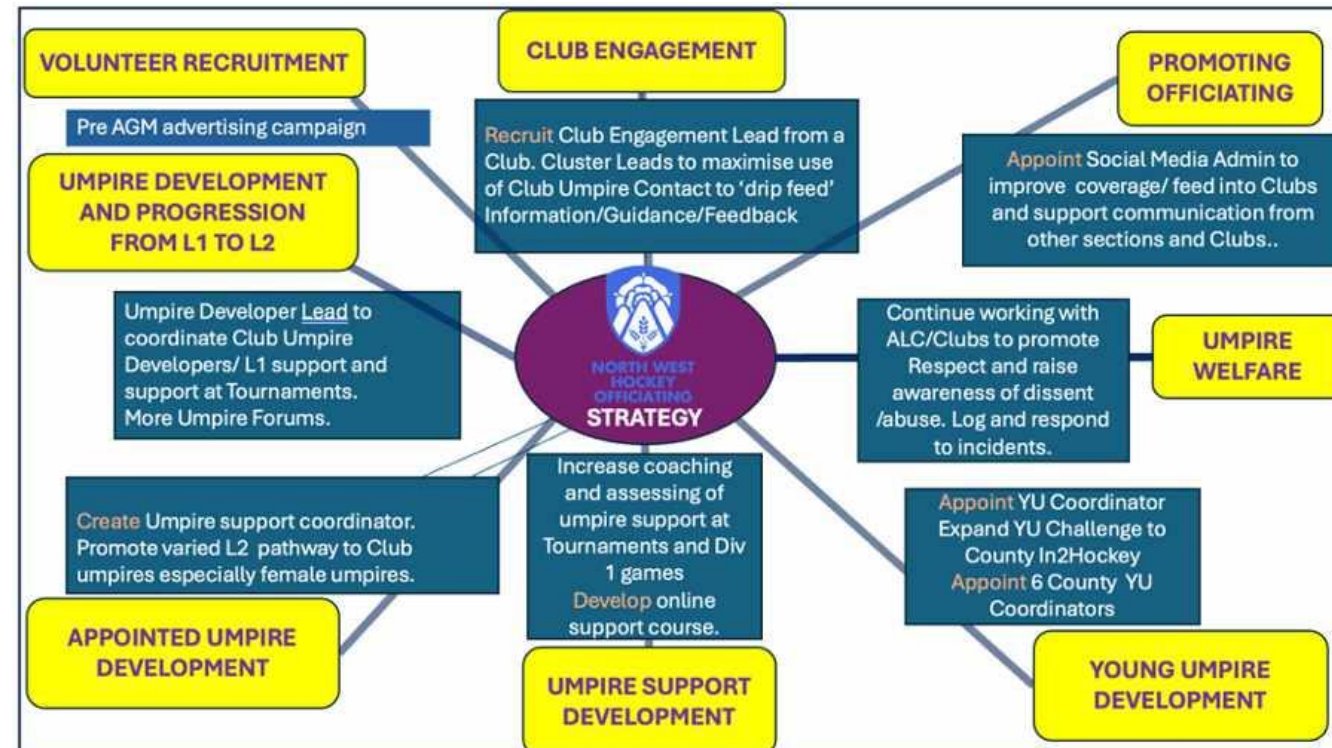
VOLUNTEER RECRUITMENT

Pre AGM advertising campaign

CLUB ENGAGEMENT

Recruit Club Engagement Lead from a Club. Cluster Leads to maximise use of Club Umpire Contact to 'drip feed' Information/Guidance/Feedback

PROMOTING OFFICIATING

Appoint Social Media Admin to improve coverage/ feed into Clubs and support communication from other sections and Clubs..

UMPIRE DEVELOPMENT AND PROGRESSION FROM L1 TO L2

Umpire Developer Lead to coordinate Club Umpire Developers/ L1 support and support at Tournaments. More Umpire Forums.

NORTH WEST HOCKEY OFFICIATING STRATEGY

Continue working with ALC/Clubs to promote Respect and raise awareness of dissent /abuse. Log and respond to incidents.

UMPIRE WELFARE

Create Umpire support coordinator. Promote varied L2 pathway to Club umpires especially female umpires.

Increase coaching and assessing of umpire support at Tournaments and Div 1 games
Develop online support course.

Appoint YU Coordinator
Expand YU Challenge to County In2Hockey
Appoint 6 County YU Coordinators

APPOINTED UMPIRE DEVELOPMENT

UMPIRE SUPPORT DEVELOPMENT

YOUNG UMPIRE DEVELOPMENT